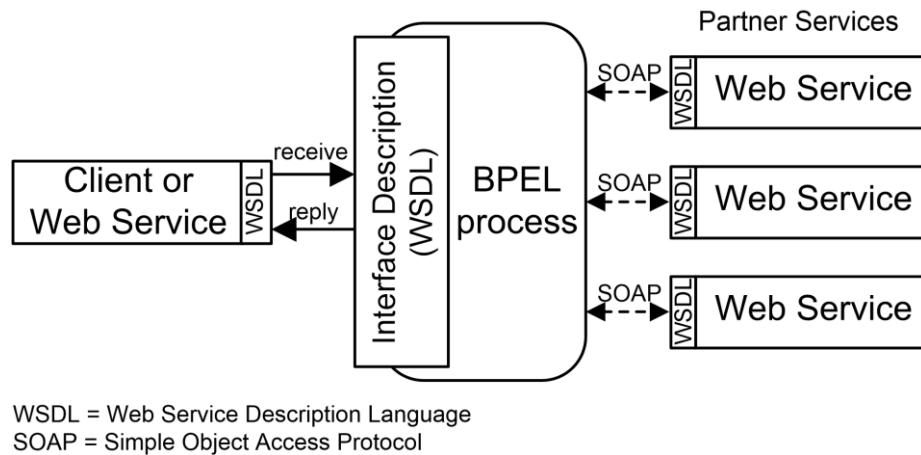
Partner Services

Client or Web Service

WSDL

receive

reply

Interface Description (WSDL)

BPEL process

SOAP

WSDL

Web Service

SOAP

WSDL

Web Service

SOAP

WSDL

Web Service

WSDL = Web Service Description Language
SOAP = Simple Object Access Protocol